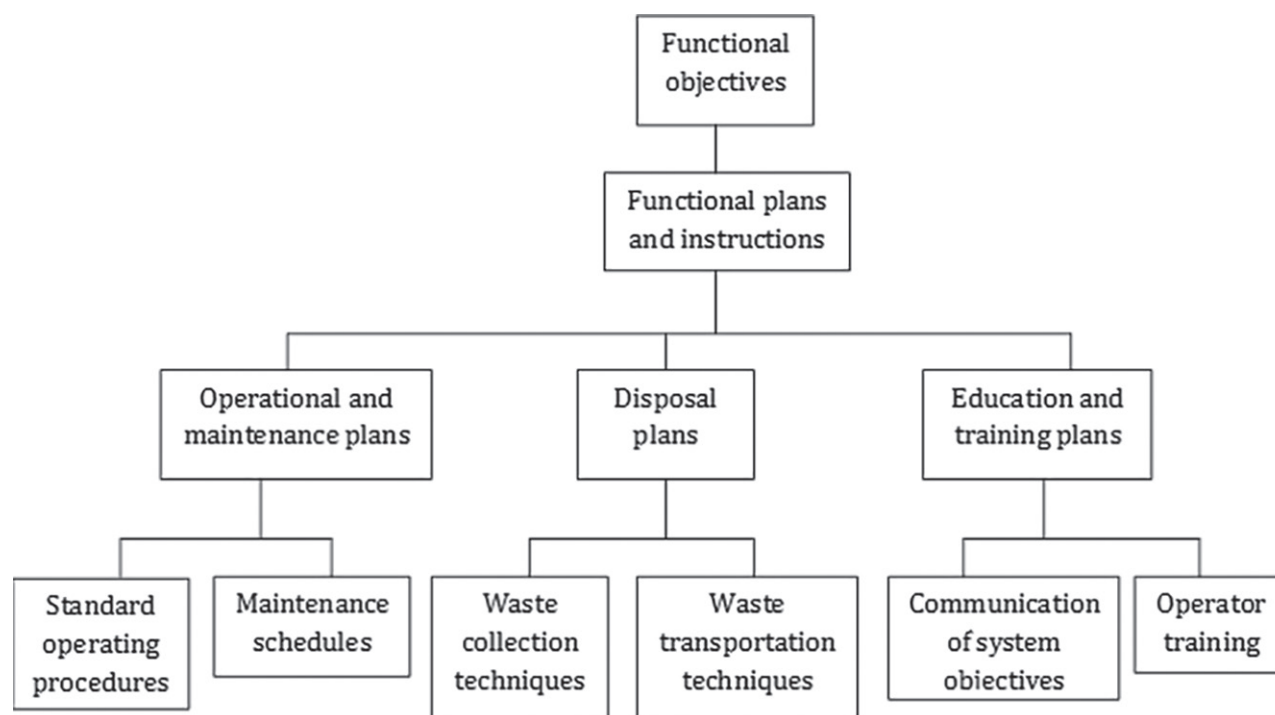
Functional objectives

Functional plans and instructions

Operational and maintenance plans

Disposal plans

Education and training plans

Standard operating procedures

Maintenance schedules

Waste collection techniques

Waste transportation techniques

Communication of system objectives

Operator training